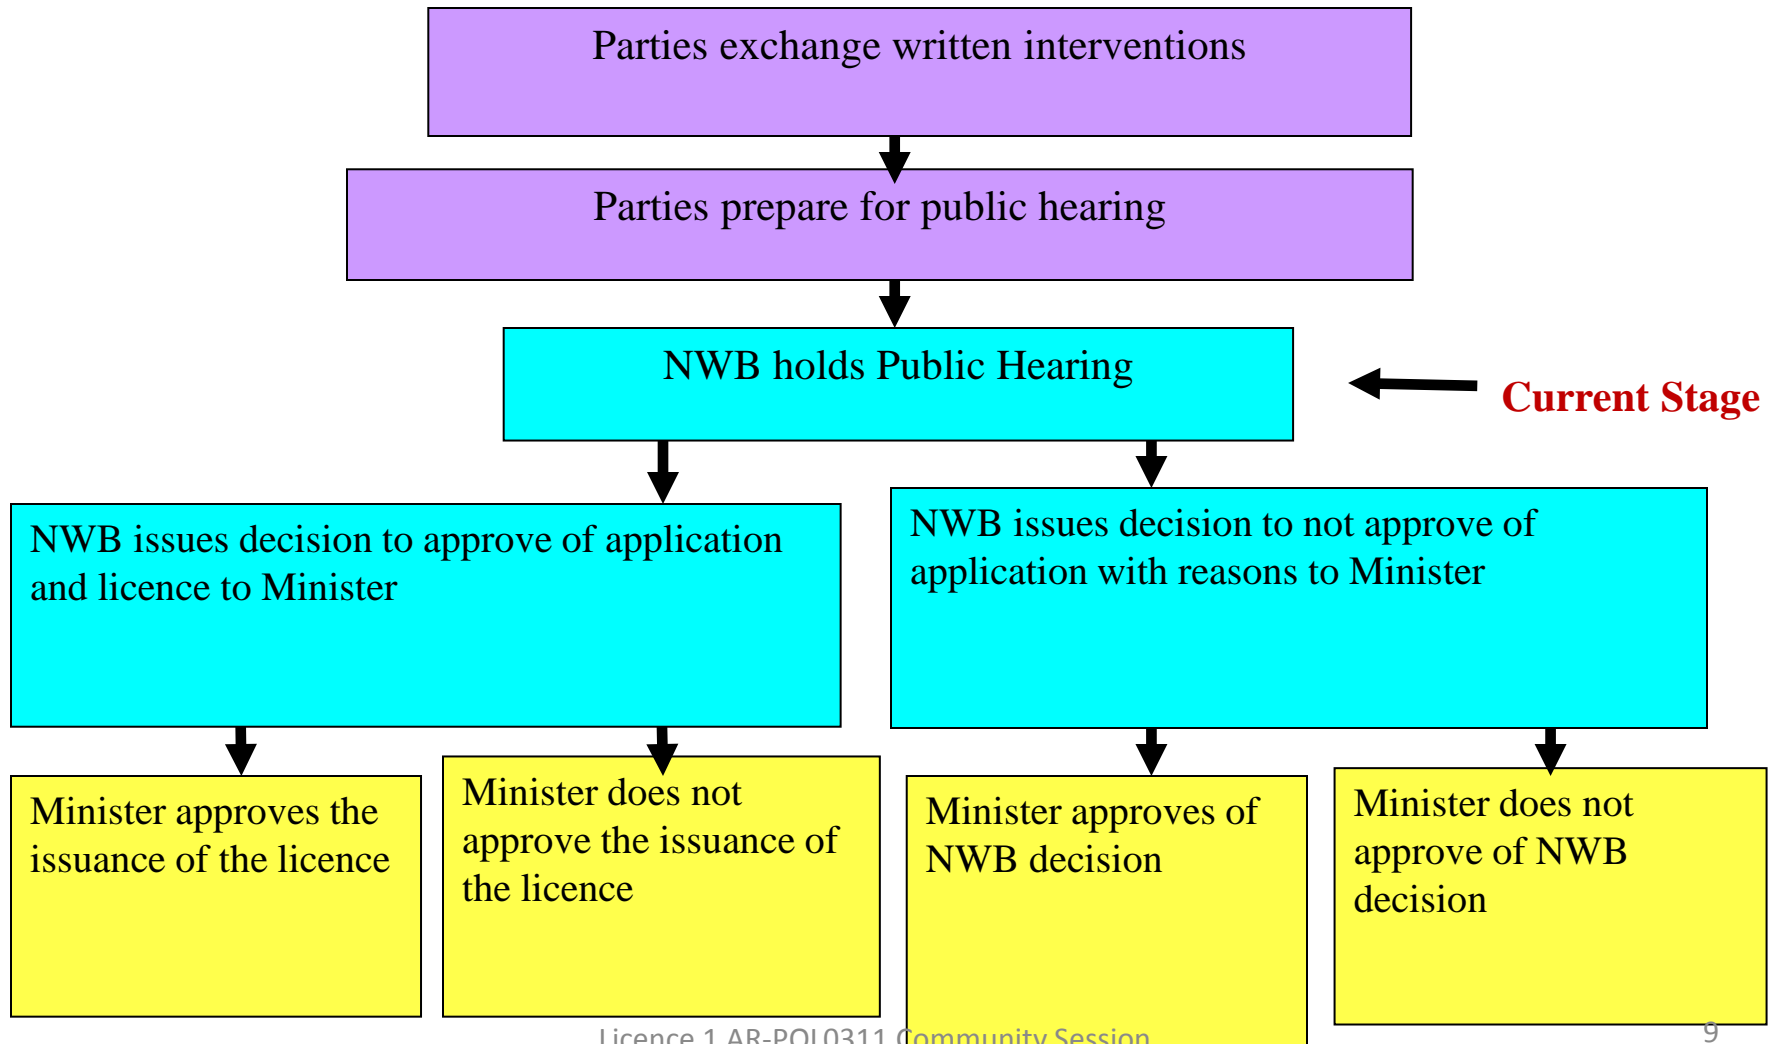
Parties exchange written interventions

Parties prepare for public hearing

NWB holds Public Hearing

Current Stage

NWB issues decision to approve of application and licence to Minister

NWB issues decision to not approve of application with reasons to Minister

Minister approves the issuance of the licence

Minister does not approve the issuance of the licence

Minister approves of NWB decision

Minister does not approve of NWB decision

Licence 1 AR-POL0311 Community Session

9